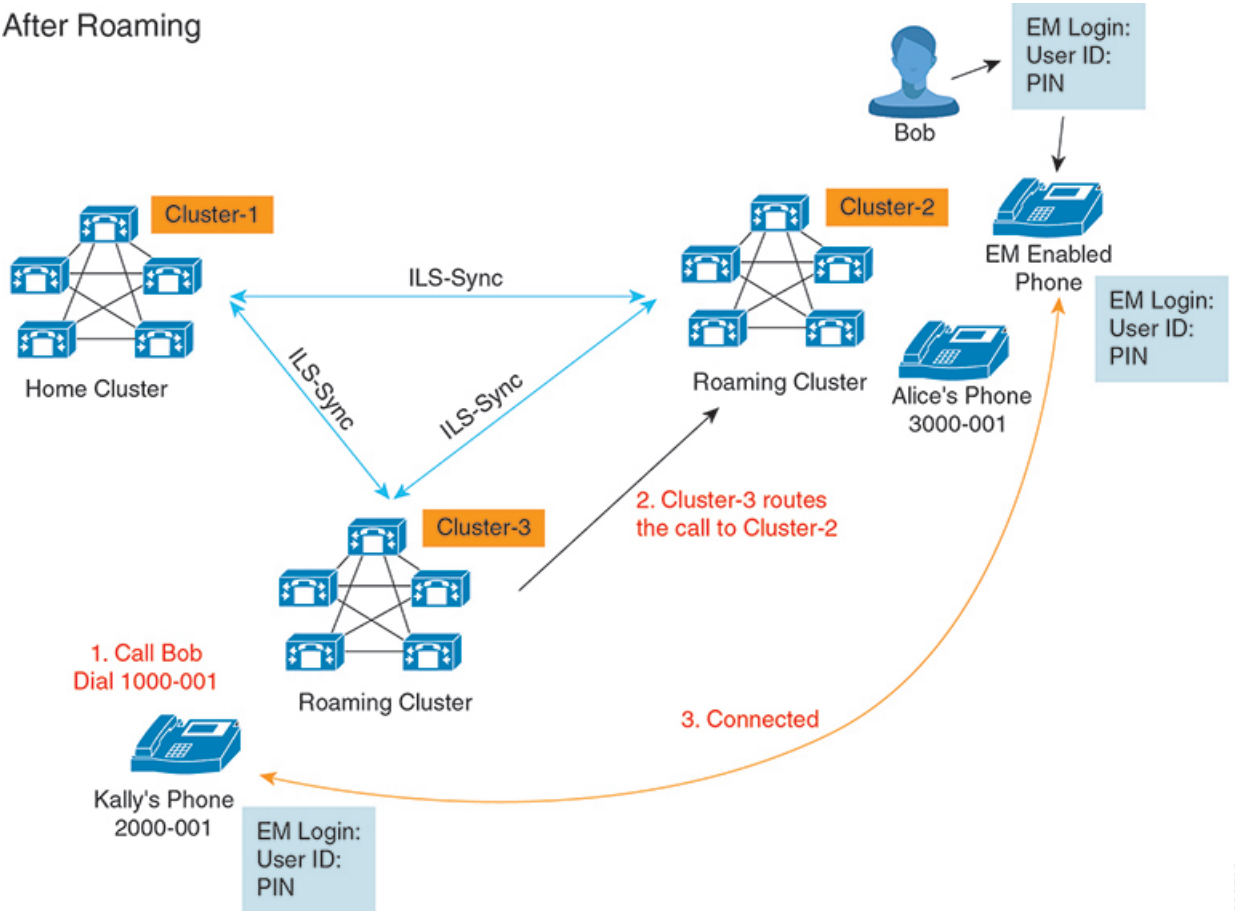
After Roaming

Bob

EM Login:
User ID:
PIN

Cluster-1

Home Cluster

ILS-Sync

ILS-Sync

ILS-Sync

Cluster-2

Roaming Cluster

EM Enabled Phone

EM Login:
User ID:
PIN

Alice's Phone
3000-001

Cluster-3

Roaming Cluster

2. Cluster-3 routes the call to Cluster-2

1. Call Bob
Dial 1000-001

Kally's Phone
2000-001

EM Login:
User ID:
PIN

3. Connected